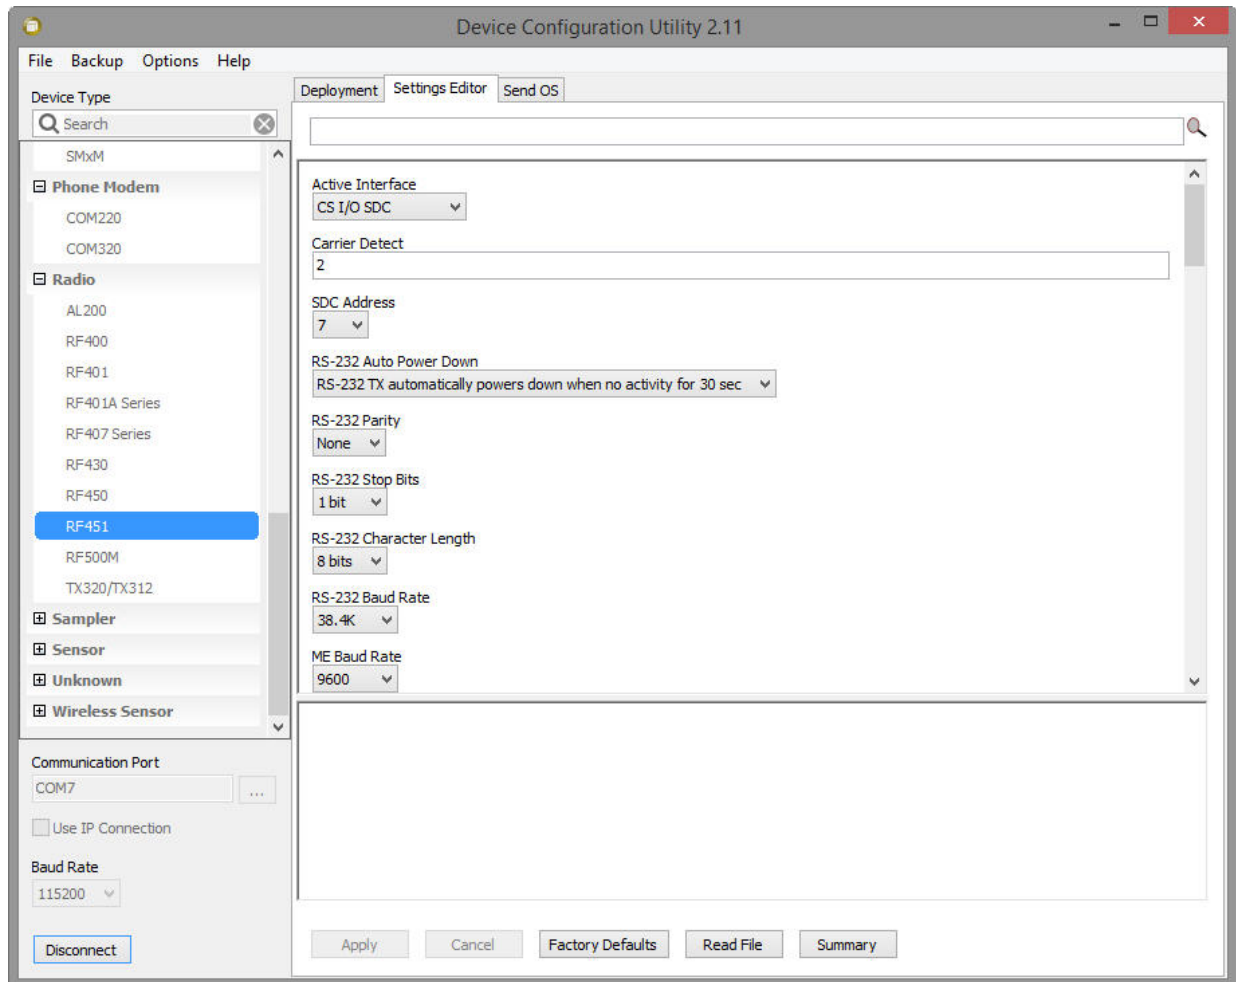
Device Configuration Utility 2.11

File Backup Options Help

Device Type

Search

SMxM
Phone Modem
COM220
COM320
Radio
AL200
RF400
RF401
RF401A Series
RF407 Series
RF430
RF450
RF451
RF500M
TX320/TX312
Sampler
Sensor
Unknown
Wireless Sensor

Communication Port
COM7
...
Use IP Connection

Baud Rate
115200

Disconnect

Deployment Settings Editor Send OS

Active Interface
CS I/O SDC

Carrier Detect
2

SDC Address
7

RS-232 Auto Power Down
RS-232 TX automatically powers down when no activity for 30 sec

RS-232 Parity
None

RS-232 Stop Bits
1 bit

RS-232 Character Length
8 bits

RS-232 Baud Rate
38.4K

ME Baud Rate
9600

Apply Cancel Factory Defaults Read File Summary